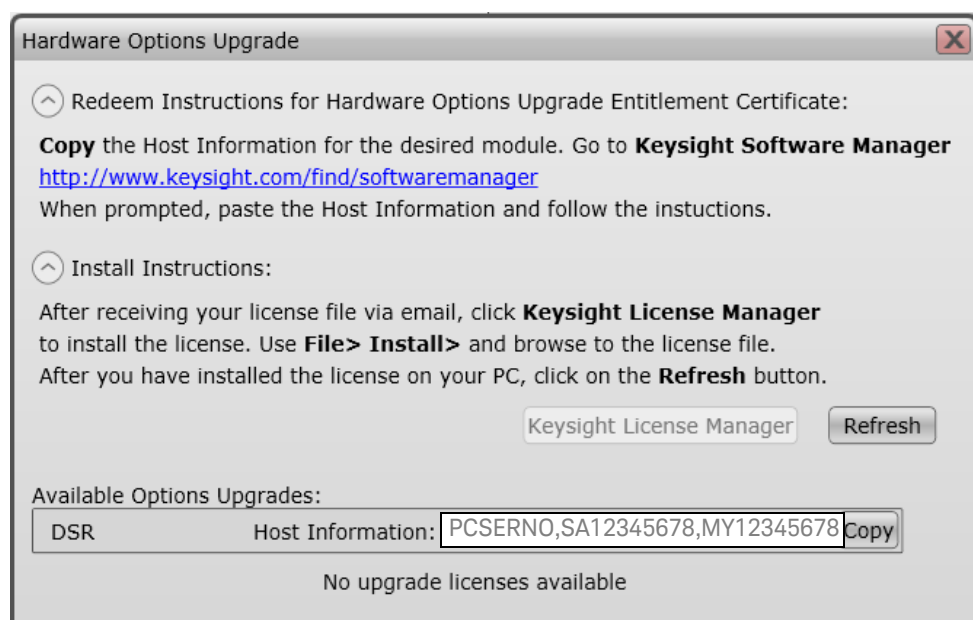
Hardware Options Upgrade

X

Redeem Instructions for Hardware Options Upgrade Entitlement Certificate:

**Copy** the Host Information for the desired module. Go to **Keysight Software Manager**
http://www.keysight.com/find/softwaremanager
When prompted, paste the Host Information and follow the instuctions.

Install Instructions:

After receiving your license file via email, click **Keysight License Manager** to install the license. Use **File> Install>** and browse to the license file.
After you have installed the license on your PC, click on the **Refresh** button.

Keysight License Manager

Refresh

Available Options Upgrades:

DSR Host Information: PCSERNO,SA12345678,MY12345678 Copy

No upgrade licenses available